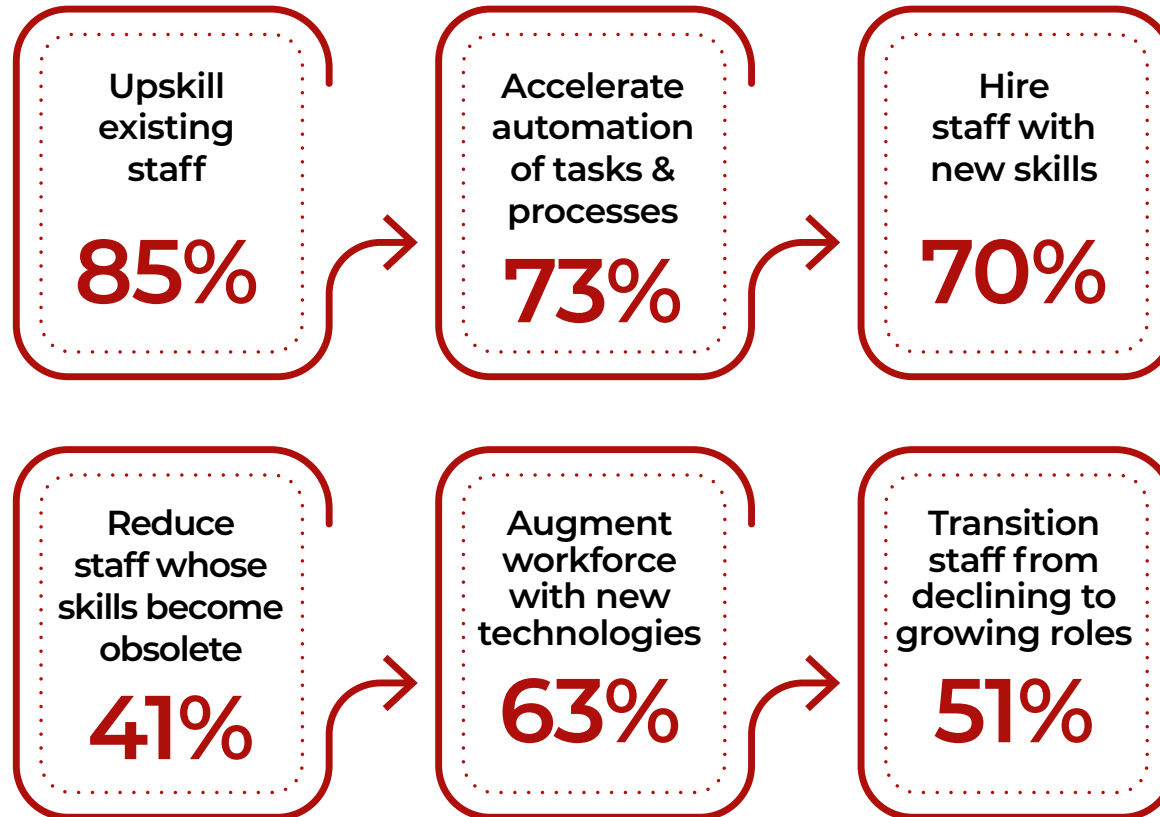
Upskill existing staff

85%

Accelerate automation of tasks & processes

73%

Hire staff with new skills

70%

Reduce staff whose skills become obsolete

41%

Augment workforce with new technologies

63%

Transition staff from declining to growing roles

51%